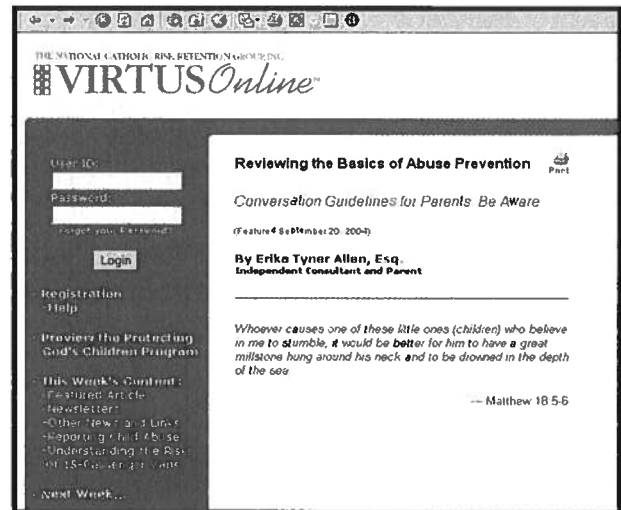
THE NATIONAL CATHOLIC RISK RETENTION GROUP, INC.
VIRTUS Online™

User ID:
Password:
Forgot your Password?
Login

·Registration
·Help

·Preview the Protecting God's Children Program

·This Week's Content:
·Featured Article
·Newsletter
·Other News and Links
·Reporting Child Abuse
·Understanding the Risk of 15-Passenger Vans

·Next Week...

Reviewing the Basics of Abuse Prevention

Print

Conversation Guidelines for Parents: Be Aware

(Featured September 20, 2004)

By Erika Tyner Allen, Esq.
Independent Consultant and Parent

Whoever causes one of these little ones (children) who believe in me to stumble, it would be better for him to have a great millstone hung around his neck and to be drowned in the depth of the sea.

— Matthew 18:5-6